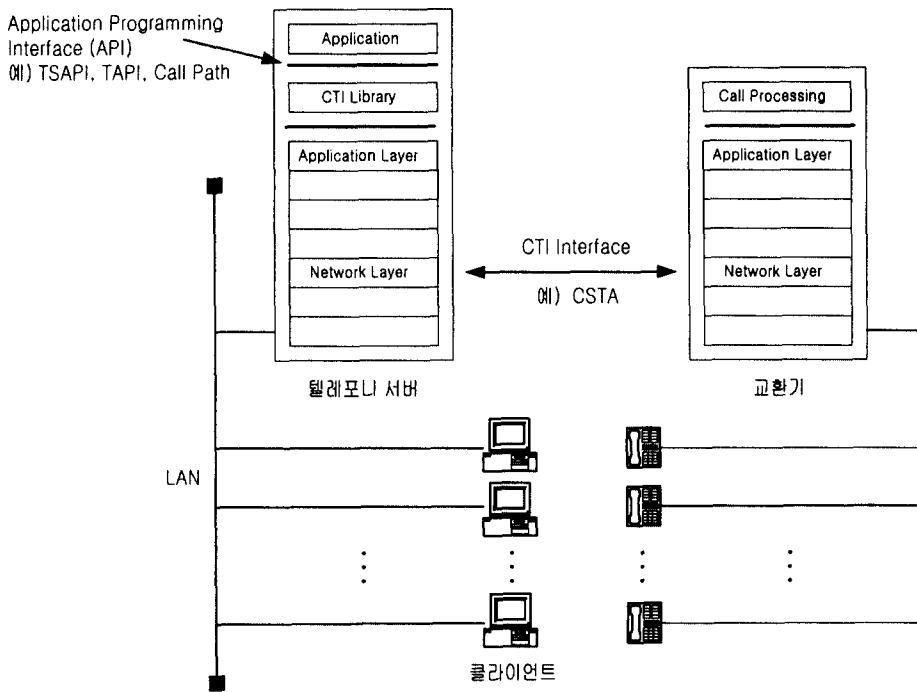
Application Programming Interface (API)
예) TSAPI, TAPI, Call Path

Application

CTI Library

Application Layer

Network Layer

Call Processing

Application Layer

Network Layer

CTI Interface

예) CSTA

텔레포니 서버

교환기

LAN

클라이언트